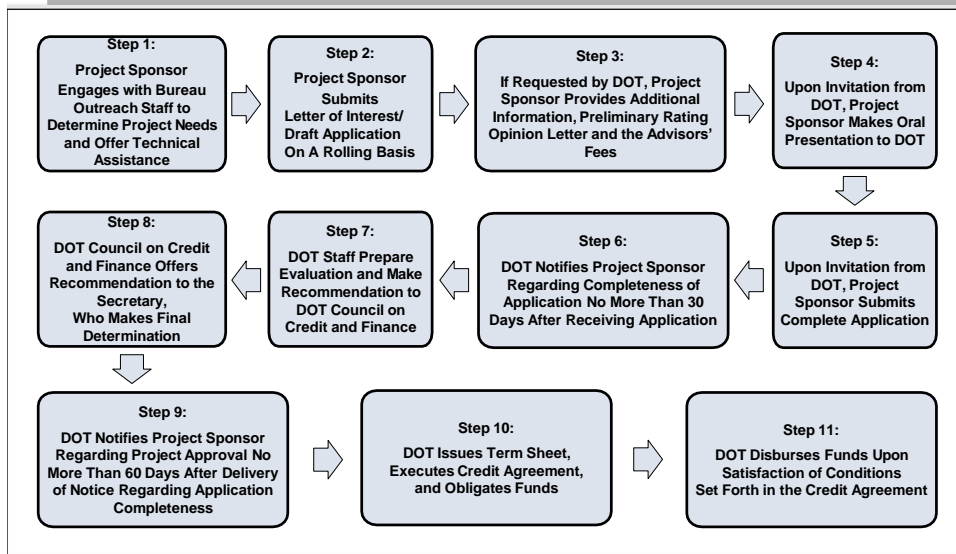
Step 1:
Project Sponsor Engages with Bureau Outreach Staff to Determine Project Needs and Offer Technical Assistance

Step 2:
Project Sponsor Submits Letter of Interest/ Draft Application On A Rolling Basis

Step 3:
If Requested by DOT, Project Sponsor Provides Additional Information, Preliminary Rating Opinion Letter and the Advisors' Fees

Step 4:
Upon Invitation from DOT, Project Sponsor Makes Oral Presentation to DOT

Step 5:
Upon Invitation from DOT, Project Sponsor Submits Complete Application

Step 6:
DOT Notifies Project Sponsor Regarding Completeness of Application No More Than 30 Days After Receiving Application

Step 7:
DOT Staff Prepare Evaluation and Make Recommendation to DOT Council on Credit and Finance

Step 8:
DOT Council on Credit and Finance Offers Recommendation to the Secretary, Who Makes Final Determination

Step 9:
DOT Notifies Project Sponsor Regarding Project Approval No More Than 60 Days After Delivery of Notice Regarding Application Completeness

Step 10:
DOT Issues Term Sheet, Executes Credit Agreement, and Obligates Funds

Step 11:
DOT Disburses Funds Upon Satisfaction of Conditions Set Forth in the Credit Agreement